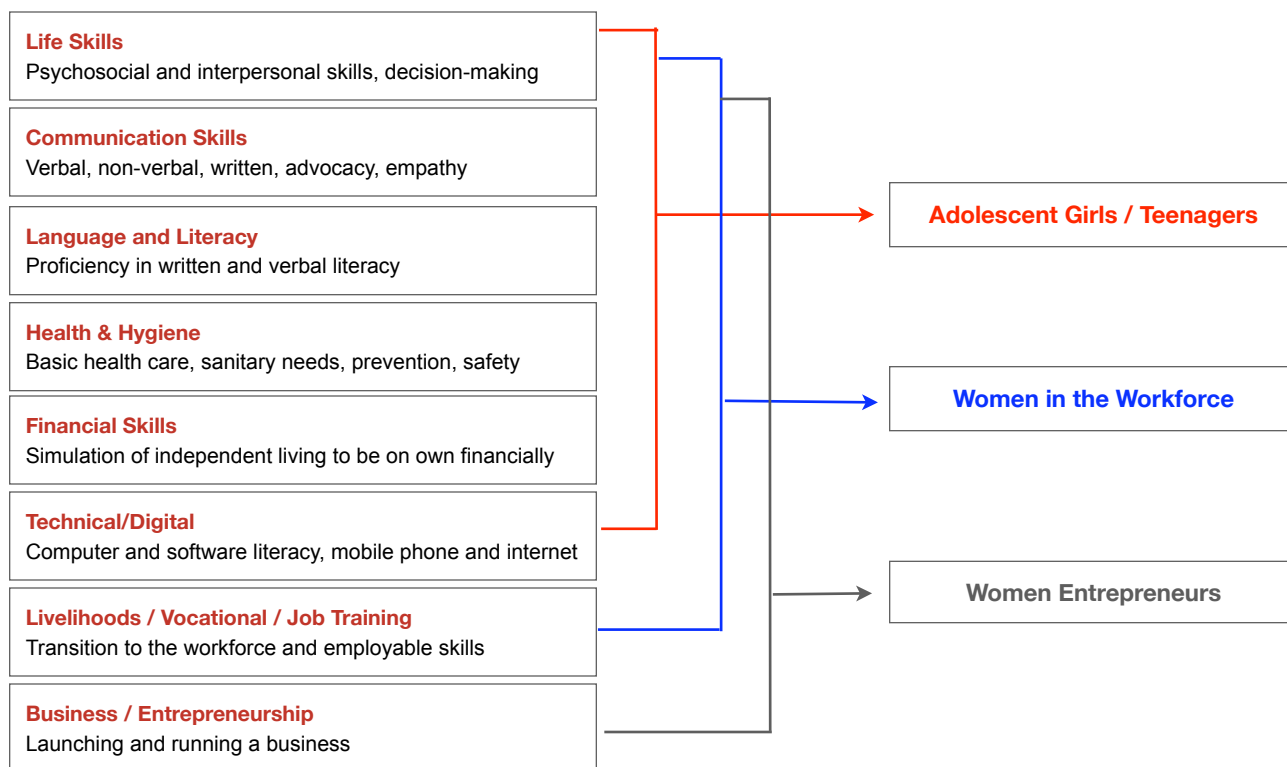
Life Skills
Psychosocial and interpersonal skills, decision-making

Communication Skills
Verbal, non-verbal, written, advocacy, empathy

Language and Literacy
Proficiency in written and verbal literacy

Health & Hygiene
Basic health care, sanitary needs, prevention, safety

Financial Skills
Simulation of independent living to be on own financially

Technical/Digital
Computer and software literacy, mobile phone and internet

Livelihoods / Vocational / Job Training
Transition to the workforce and employable skills

Business / Entrepreneurship
Launching and running a business

Adolescent Girls / Teenagers

Women in the Workforce

Women Entrepreneurs